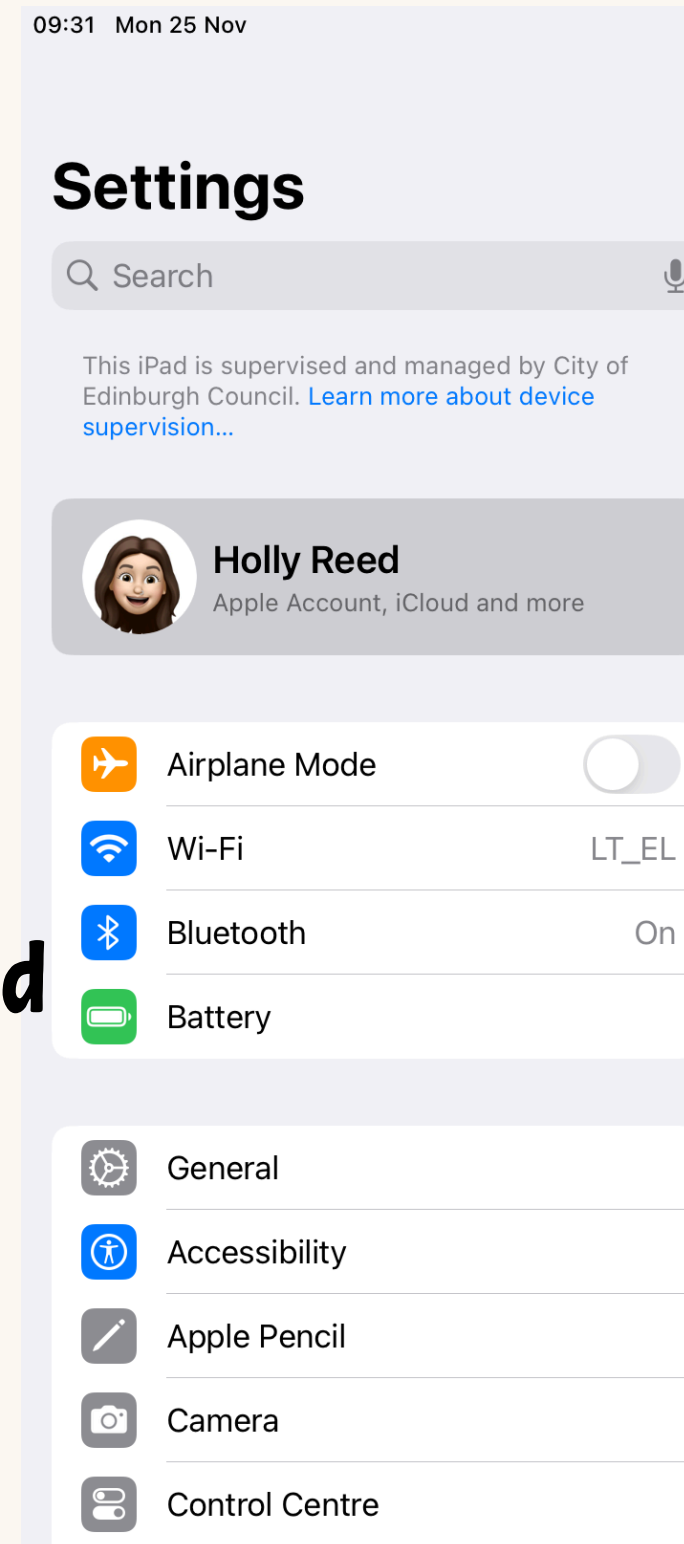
09:31 Mon 25 Nov

Settings

Search

This iPad is supervised and managed by City of Edinburgh Council. Learn more about device supervision...

Holly Reed
Apple Account, iCloud and more

Airplane Mode

Wi-Fi LT_EL

Bluetooth On

d

Battery

General

Accessibility

Apple Pencil

Camera

Control Centre